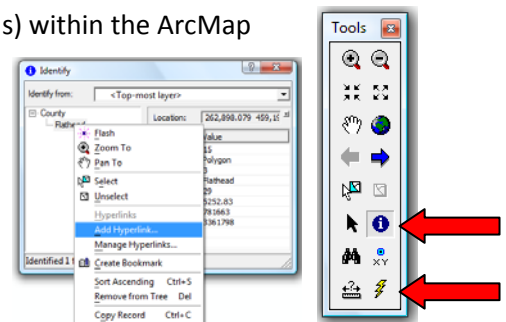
s) within the ArcMap

Identify

Identify from: <Top-most layer>

County
Flathead

Location: 262,898.079 459,1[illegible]

Value
15
Polygon
3
Flathead
29
5252.83
781663
8361798

Flash
Zoom To
Pan To
Select
Unselect
Hyperlinks
Add Hyperlink...
Manage Hyperlinks...
Create Bookmark
Sort Ascending Ctrl+S
Remove from Tree Del
Copy Record Ctrl+C

Identified 1 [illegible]

Tools

XY